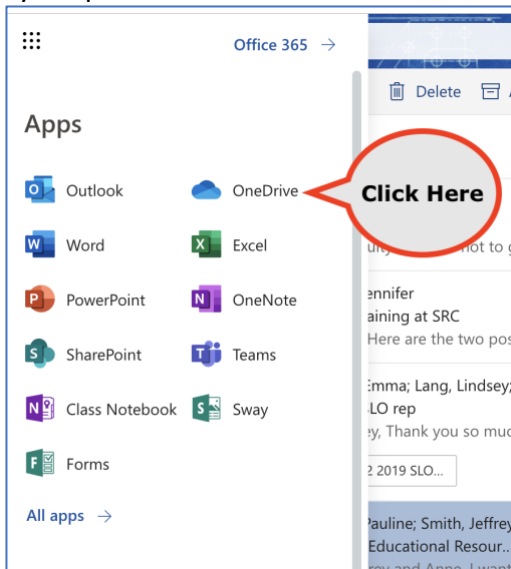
Office 365 →

Apps

Outlook
OneDrive
Word
Excel
PowerPoint
OneNote
SharePoint
Teams
Class Notebook
Sway
Forms

All apps →

Click Here

Delete

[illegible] not to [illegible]

ennifer
aining at SRC
Here are the two pos

Emma; Lang, Lindsey;
LO rep
y, Thank you so muc

2 2019 SLO...

Pauline; Smith, Jeffrey
Educational Resour...